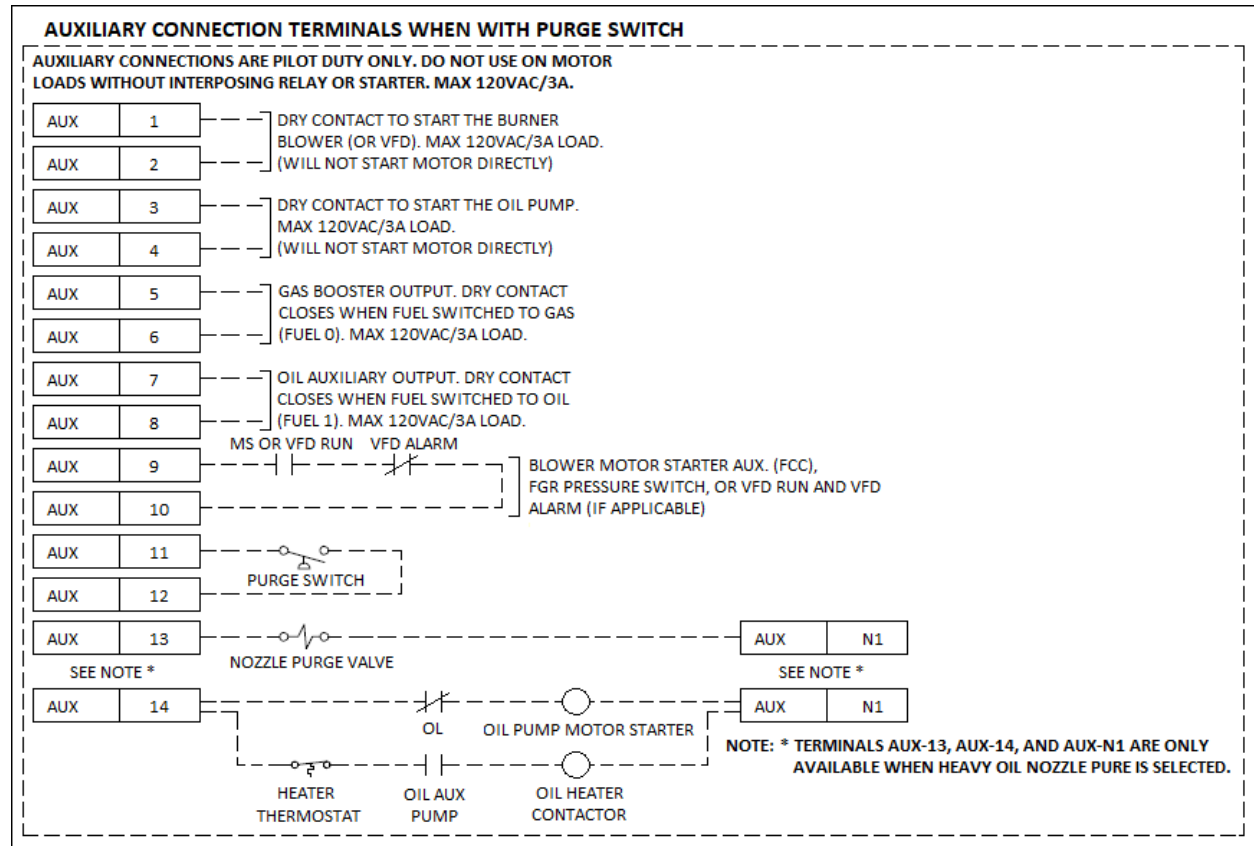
AUXILIARY CONNECTION TERMINALS WHEN WITH PURGE SWITCH

AUXILIARY CONNECTIONS ARE PILOT DUTY ONLY. DO NOT USE ON MOTOR LOADS WITHOUT INTERPOSING RELAY OR STARTER. MAX 120VAC/3A.

| AUX | 1 |
|---|---|
| AUX | 2 |

DRY CONTACT TO START THE BURNER BLOWER (OR VFD). MAX 120VAC/3A LOAD. (WILL NOT START MOTOR DIRECTLY)

| AUX | 3 |
|---|---|
| AUX | 4 |

DRY CONTACT TO START THE OIL PUMP. MAX 120VAC/3A LOAD. (WILL NOT START MOTOR DIRECTLY)

| AUX | 5 |
|---|---|
| AUX | 6 |

GAS BOOSTER OUTPUT. DRY CONTACT CLOSES WHEN FUEL SWITCHED TO GAS (FUEL 0). MAX 120VAC/3A LOAD.

| AUX | 7 |
|---|---|
| AUX | 8 |

OIL AUXILIARY OUTPUT. DRY CONTACT CLOSES WHEN FUEL SWITCHED TO OIL (FUEL 1). MAX 120VAC/3A LOAD.

MS OR VFD RUN VFD ALARM

| AUX | 9 |
|---|---|
| AUX | 10 |

BLOWER MOTOR STARTER AUX. (FCC), FGR PRESSURE SWITCH, OR VFD RUN AND VFD ALARM (IF APPLICABLE)

| AUX | 11 |
|---|---|
| AUX | 12 |

PURGE SWITCH

| AUX | 13 |
|---|---|

NOZZLE PURGE VALVE

| AUX | N1 |
|---|---|

SEE NOTE *

SEE NOTE *

| AUX | 14 |
|---|---|

OL

OIL PUMP MOTOR STARTER

| AUX | N1 |
|---|---|

NOTE: * TERMINALS AUX-13, AUX-14, AND AUX-N1 ARE ONLY AVAILABLE WHEN HEAVY OIL NOZZLE PURE IS SELECTED.

HEATER THERMOSTAT

OIL AUX PUMP

OIL HEATER CONTACTOR